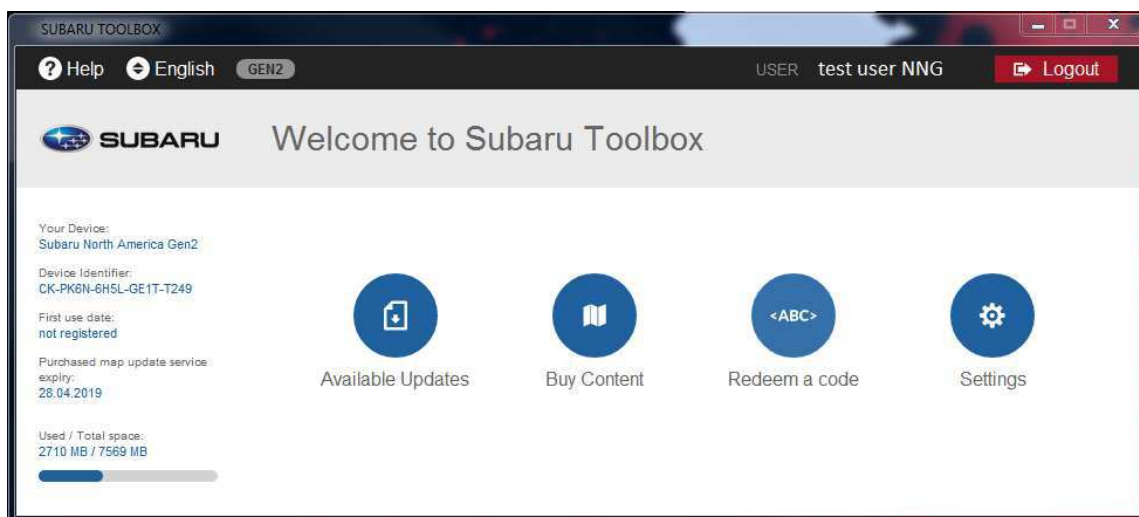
SUBARU TOOLBOX

Help English GEN2 USER test user NNG Logout

SUBARU Welcome to Subaru Toolbox

Your Device:
Subaru North America Gen2

Device Identifier:
CK-PK6N-6H5L-GE1T-T249

First use date:
not registered

Purchased map update service expiry:
28.04.2019

Used / Total space:
2710 MB / 7569 MB

Available Updates

Buy Content

<ABC>
Redeem a code

Settings